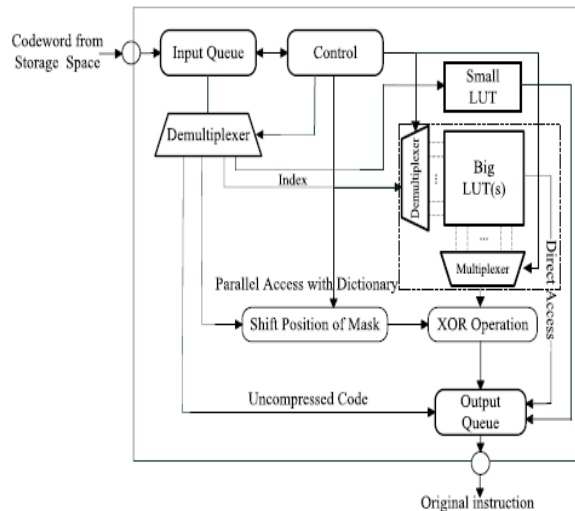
Codeword from Storage Space

Input Queue

Control

Small LUT

Demultiplexer

Index

Demultiplexer

Big LUT(s)

...

...

Multiplexer

Direct Access

Parallel Access with Dictionary

Shift Position of Mask

XOR Operation

Uncompressed Code

Output Queue

Original instruction